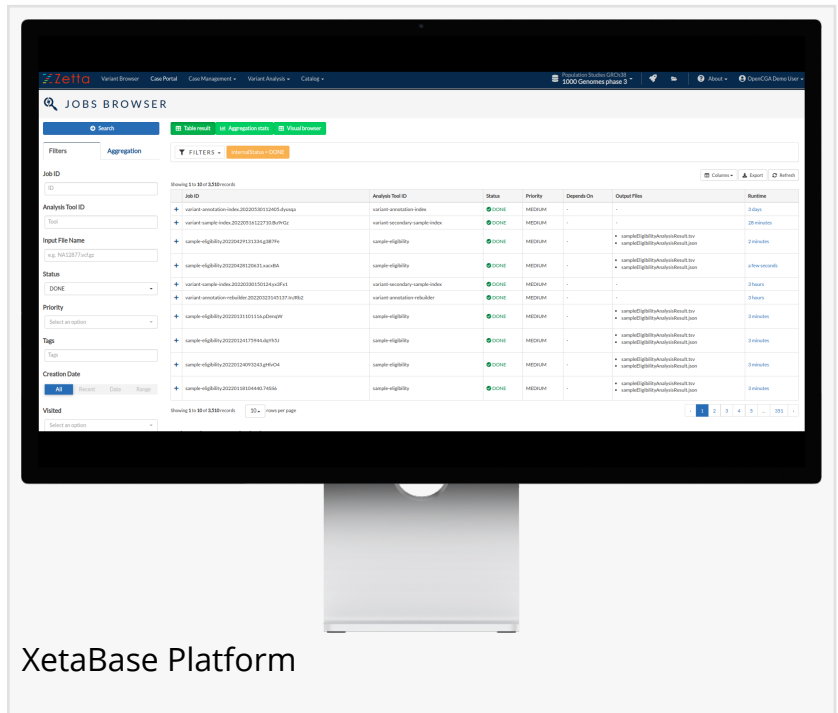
Zetta Variant Browser Case Portal Case Management ▾ Variant Analysis ▾ Catalog ▾

Population Studies GRCh38
1000 Genomes phase 3 ▾

About ▾ OpenCGA Demo User ▾

JOBS BROWSER

Search

Filters Aggregation

Job ID
ID

Analysis Tool ID
Tool

Input File Name
e.g. NA12877.vcf.gz

Status
DONE

Priority
Select an option

Tags
Tags

Creation Date
All Recent Date Range

Visited
Select an option

Table result Aggregation stats Visual browser

FILTERS ▾ internalStatus = DONE

Showing 1 to 10 of 3,510 records

Columns ▾ Export Refresh

| Job ID | Analysis Tool ID | Status | Priority | Depends On | Output Files | Runtime |
|---|---|---|---|---|---|---|
| + variant-annotation-index.20220530112405.dyuxqa | variant-annotation-index | DONE | MEDIUM | - | - | 3 days |
| + variant-sample-index.20220516122718.BvYrGz | variant-secondary-sample-index | DONE | MEDIUM | - | - | 28 minutes |
| + sample-eligibility.20220429131334.g3B7Fe | sample-eligibility | DONE | MEDIUM | - | • sampleEligibilityAnalysisResult.tsv • sampleEligibilityAnalysisResult.json | 3 minutes |
| + sample-eligibility.20220428120631.xacxBA | sample-eligibility | DONE | MEDIUM | - | • sampleEligibilityAnalysisResult.tsv • sampleEligibilityAnalysisResult.json | a few seconds |
| + variant-sample-index.20220320150124.yx3Fx1 | variant-secondary-sample-index | DONE | MEDIUM | - | - | 3 hours |
| + variant-annotation-rebuilder.20220323145137.kvf8z2 | variant-annotation-rebuilder | DONE | MEDIUM | - | - | 5 hours |
| + sample-eligibility.20220131101116.pDenqW | sample-eligibility | DONE | MEDIUM | - | • sampleEligibilityAnalysisResult.tsv • sampleEligibilityAnalysisResult.json | 3 minutes |
| + sample-eligibility.20220124175944.dqY93i | sample-eligibility | DONE | MEDIUM | - | • sampleEligibilityAnalysisResult.tsv • sampleEligibilityAnalysisResult.json | 3 minutes |
| + sample-eligibility.20220124093243.gHfvO4 | sample-eligibility | DONE | MEDIUM | - | • sampleEligibilityAnalysisResult.tsv • sampleEligibilityAnalysisResult.json | 3 minutes |
| + sample-eligibility.20220118104440.7Ahli6 | sample-eligibility | DONE | MEDIUM | - | • sampleEligibilityAnalysisResult.tsv • sampleEligibilityAnalysisResult.json | 3 minutes |

Showing 1 to 10 of 3,510 records 10 ▾ rows per page

‹ 1 2 3 4 5 ... 351 ›

XetaBase Platform